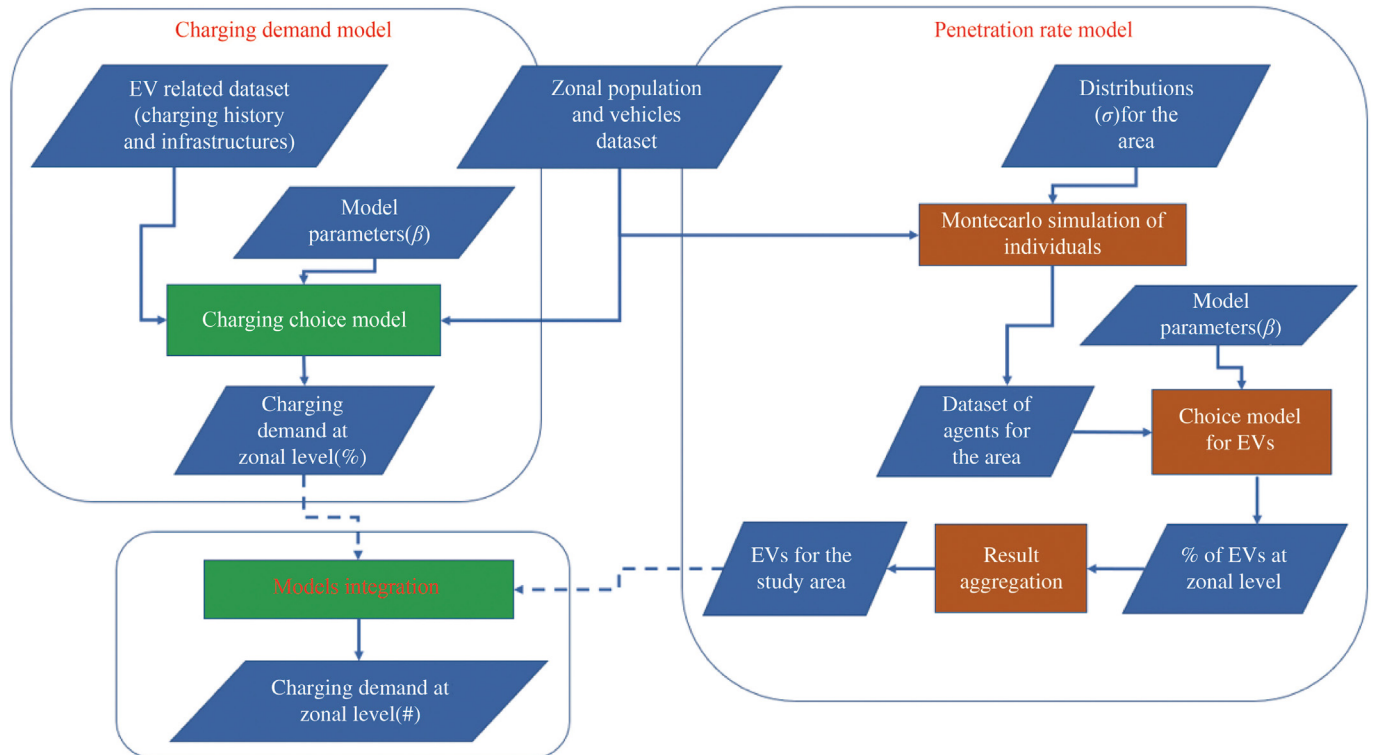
Charging demand model

EV related dataset (charging history and infrastructures)

Zonal population and vehicles dataset

Model parameters($\beta$)

Charging choice model

Charging demand at zonal level(%)

Penetration rate model

Distributions ($\sigma$)for the area

Montecarlo simulation of individuals

Model parameters($\beta$)

Dataset of agents for the area

Choice model for EVs

% of EVs at zonal level

Result aggregation

EVs for the study area

Models integration

Charging demand at zonal level(#)